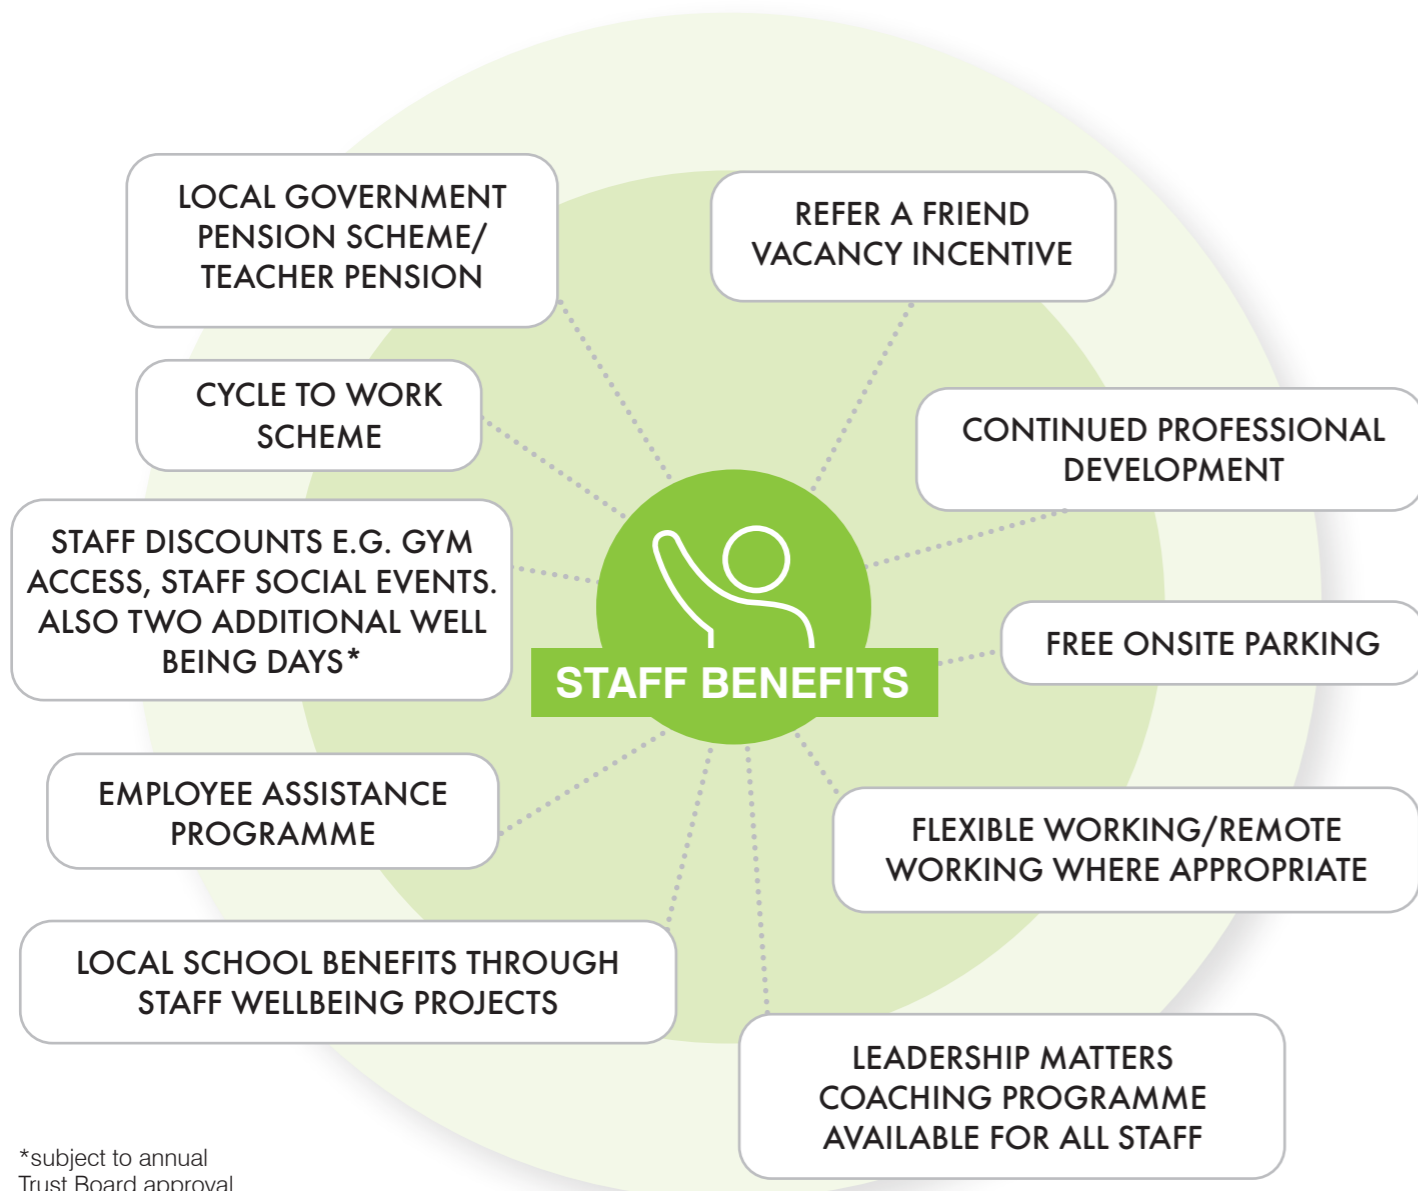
LOCAL GOVERNMENT PENSION SCHEME/ TEACHER PENSION

REFER A FRIEND VACANCY INCENTIVE

CYCLE TO WORK SCHEME

CONTINUED PROFESSIONAL DEVELOPMENT

STAFF DISCOUNTS E.G. GYM ACCESS, STAFF SOCIAL EVENTS. ALSO TWO ADDITIONAL WELL BEING DAYS*

STAFF BENEFITS

FREE ONSITE PARKING

EMPLOYEE ASSISTANCE PROGRAMME

FLEXIBLE WORKING/REMOTE WORKING WHERE APPROPRIATE

LOCAL SCHOOL BENEFITS THROUGH STAFF WELLBEING PROJECTS

LEADERSHIP MATTERS COACHING PROGRAMME AVAILABLE FOR ALL STAFF

*subject to annual Trust Board approval